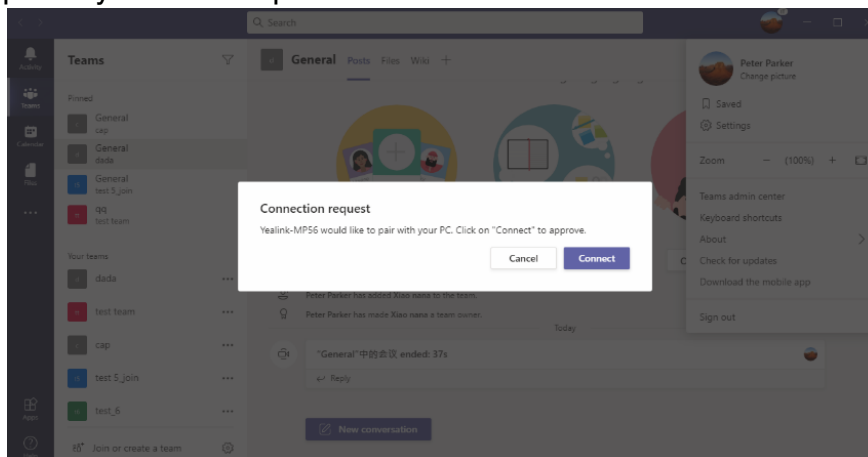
Search

Activity
Teams
Calendar
Files
...
Apps
Help

Teams

Pinned
General
cap
General
dada
General
test 5_join
qq
test team

Your teams
dada ...
test team ...
cap ...
test 5_join ...
test_6 ...
Join or create a team

General Posts Files Wiki +

Peter Parker has added Xiao nana to the team.
Peter Parker has made Xiao nana a team owner.
Today
"General"中的会议 ended: 37s
Reply
New conversation

Peter Parker
Change picture
Saved
Settings
Zoom − (100%) +
Teams admin center
Keyboard shortcuts
About
Check for updates
Download the mobile app
Sign out

Connection request
Yealink-MP56 would like to pair with your PC. Click on "Connect" to approve.
Cancel Connect